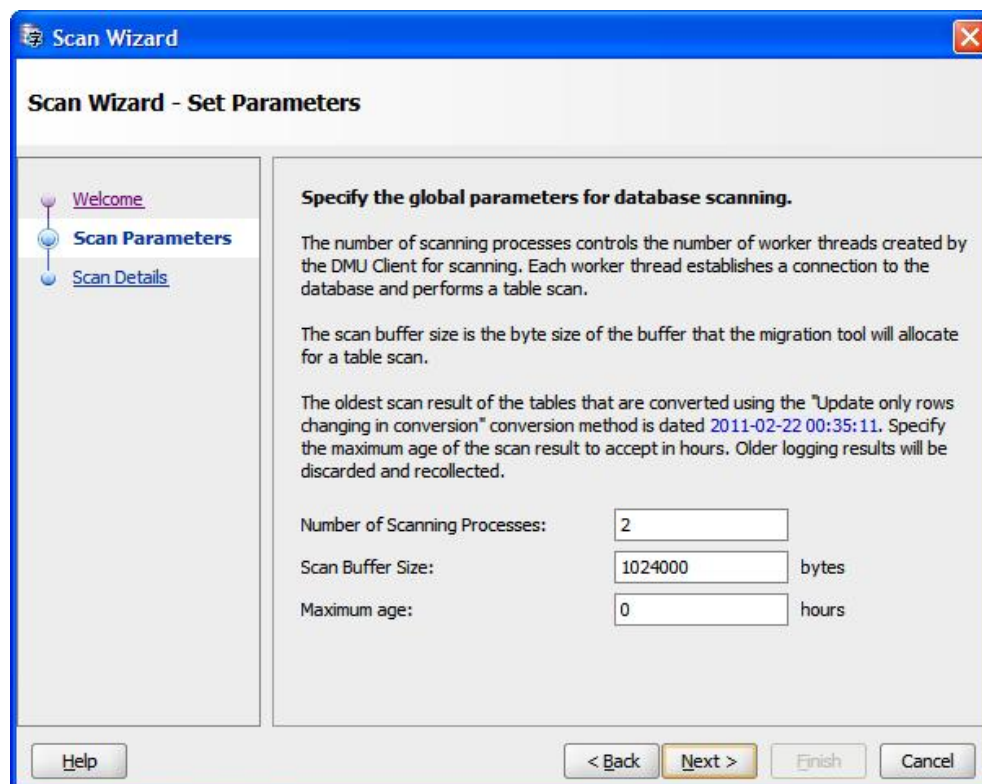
Scan Wizard

Scan Wizard - Set Parameters

Welcome
Scan Parameters
Scan Details

Specify the global parameters for database scanning.

The number of scanning processes controls the number of worker threads created by the DMU Client for scanning. Each worker thread establishes a connection to the database and performs a table scan.

The scan buffer size is the byte size of the buffer that the migration tool will allocate for a table scan.

The oldest scan result of the tables that are converted using the "Update only rows changing in conversion" conversion method is dated 2011-02-22 00:35:11. Specify the maximum age of the scan result to accept in hours. Older logging results will be discarded and recollected.

Number of Scanning Processes: 2
Scan Buffer Size: 1024000 bytes
Maximum age: 0 hours

Help
< Back
Next >
Finish
Cancel